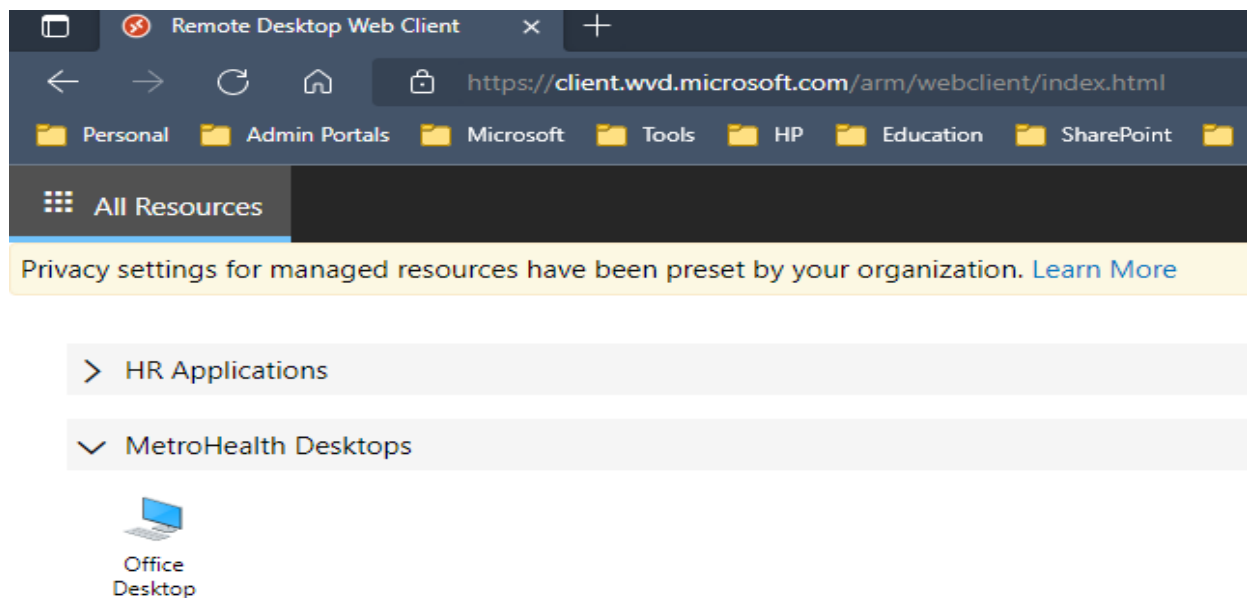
Remote Desktop Web Client ×

https://client.wvd.microsoft.com/arm/webclient/index.html

Personal Admin Portals Microsoft Tools HP Education SharePoint

All Resources

Privacy settings for managed resources have been preset by your organization. Learn More

HR Applications

MetroHealth Desktops

Office Desktop